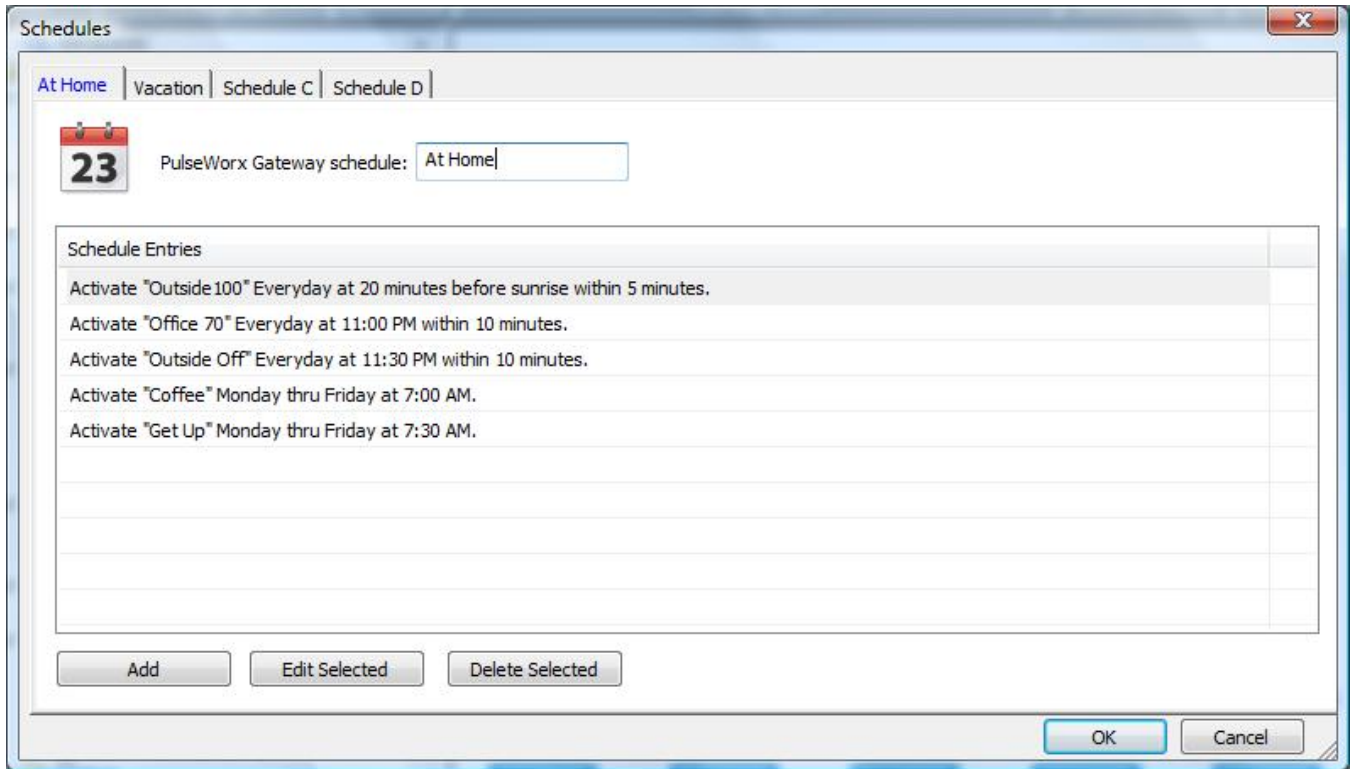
Schedules

At Home | Vacation | Schedule C | Schedule D

23

PulseWorx Gateway schedule: At Home

Schedule Entries

Activate "Outside100" Everyday at 20 minutes before sunrise within 5 minutes.

Activate "Office 70" Everyday at 11:00 PM within 10 minutes.

Activate "Outside Off" Everyday at 11:30 PM within 10 minutes.

Activate "Coffee" Monday thru Friday at 7:00 AM.

Activate "Get Up" Monday thru Friday at 7:30 AM.

Add

Edit Selected

Delete Selected

OK

Cancel